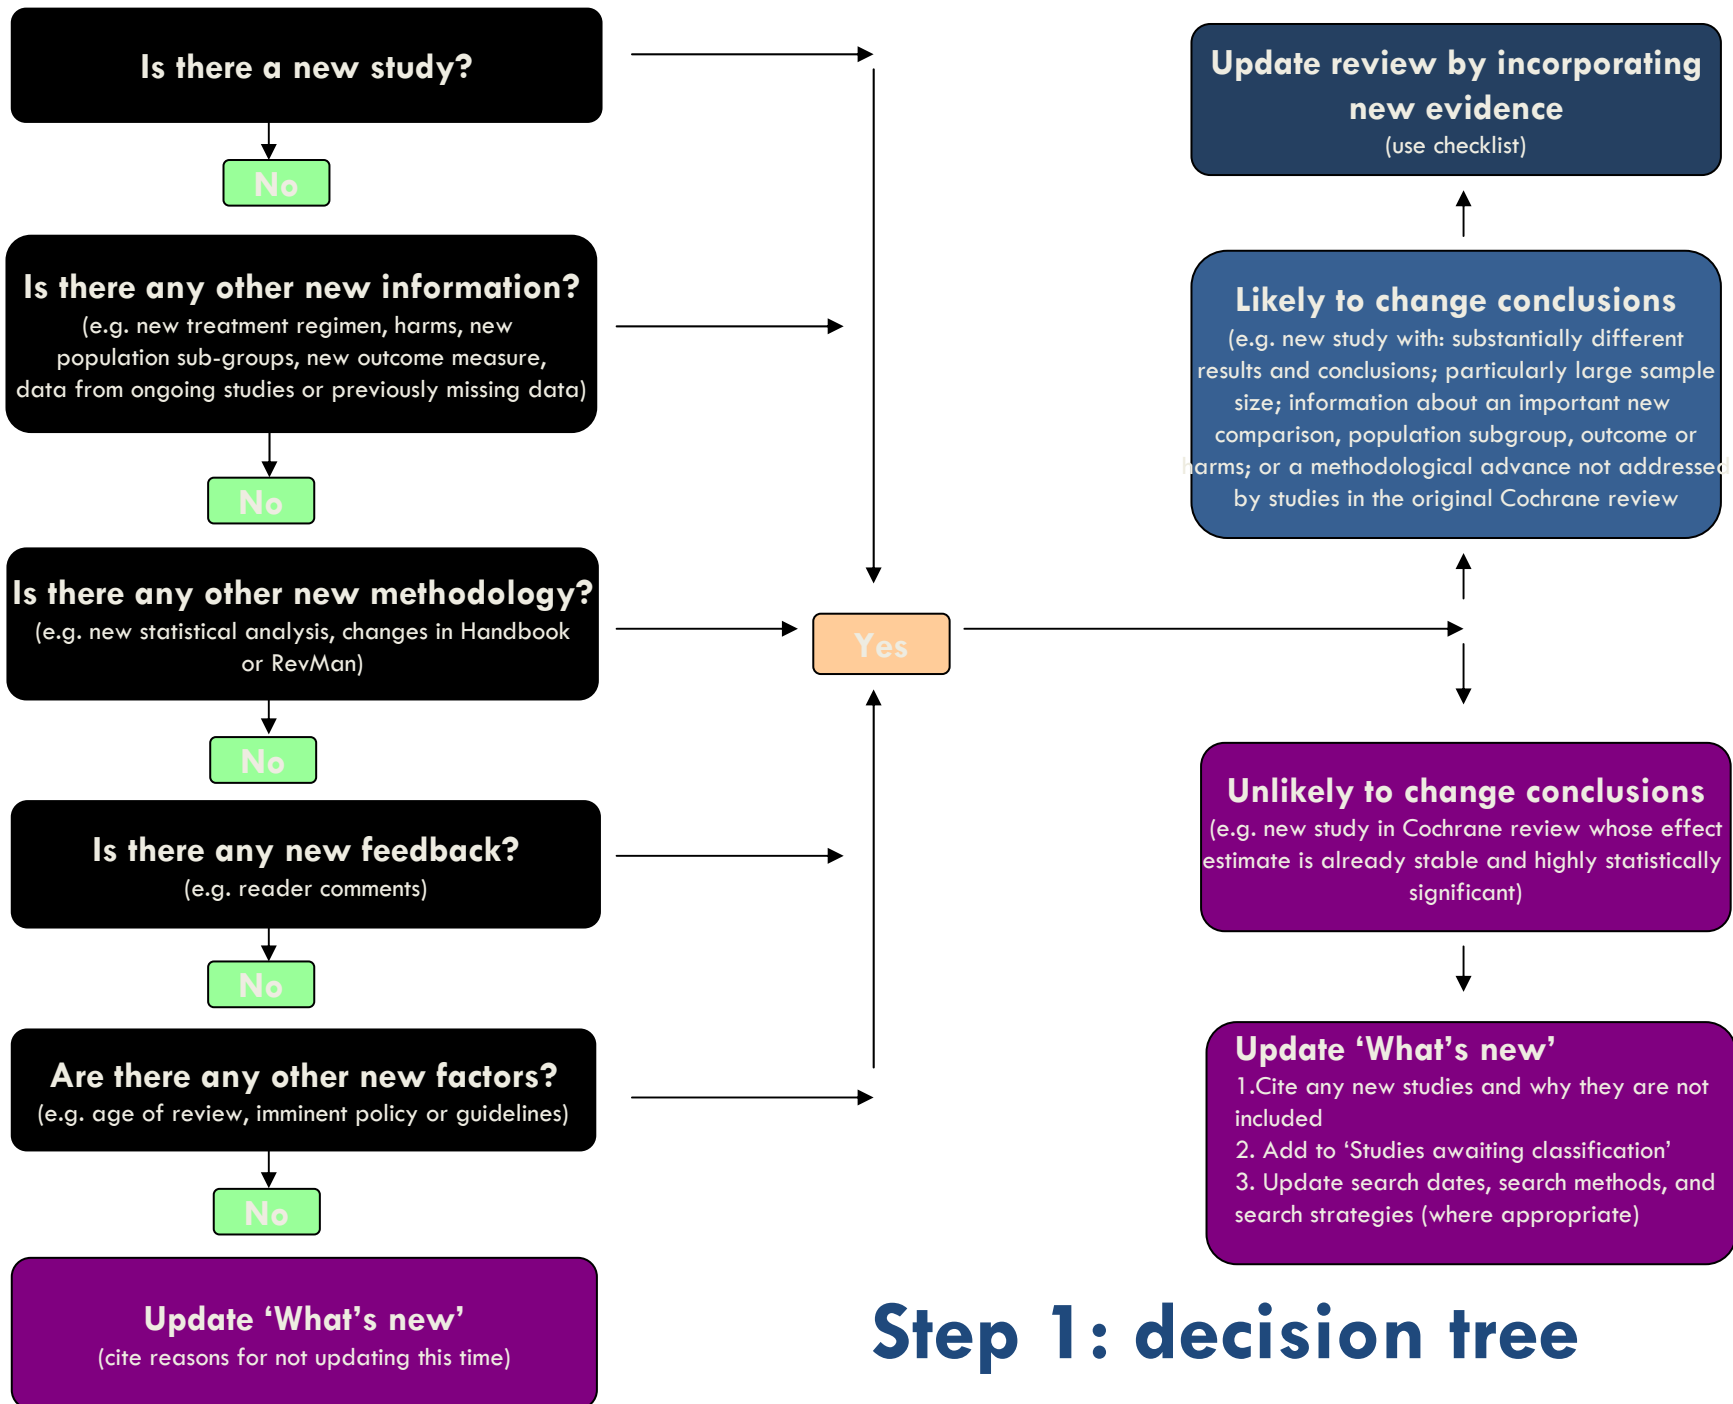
Is there a new study?

No

Is there any other new information?
(e.g. new treatment regimen, harms, new population sub-groups, new outcome measure, data from ongoing studies or previously missing data)

No

Is there any other new methodology?
(e.g. new statistical analysis, changes in Handbook or RevMan)

No

Is there any new feedback?
(e.g. reader comments)

No

Are there any other new factors?
(e.g. age of review, imminent policy or guidelines)

No

Update 'What's new'
(cite reasons for not updating this time)

Yes

Update review by incorporating new evidence
(use checklist)

Likely to change conclusions
(e.g. new study with: substantially different results and conclusions; particularly large sample size; information about an important new comparison, population subgroup, outcome or harms; or a methodological advance not addressed by studies in the original Cochrane review

Unlikely to change conclusions
(e.g. new study in Cochrane review whose effect estimate is already stable and highly statistically significant)

Update 'What's new'
1.Cite any new studies and why they are not included
2. Add to 'Studies awaiting classification'
3. Update search dates, search methods, and search strategies (where appropriate)

Step 1: decision tree